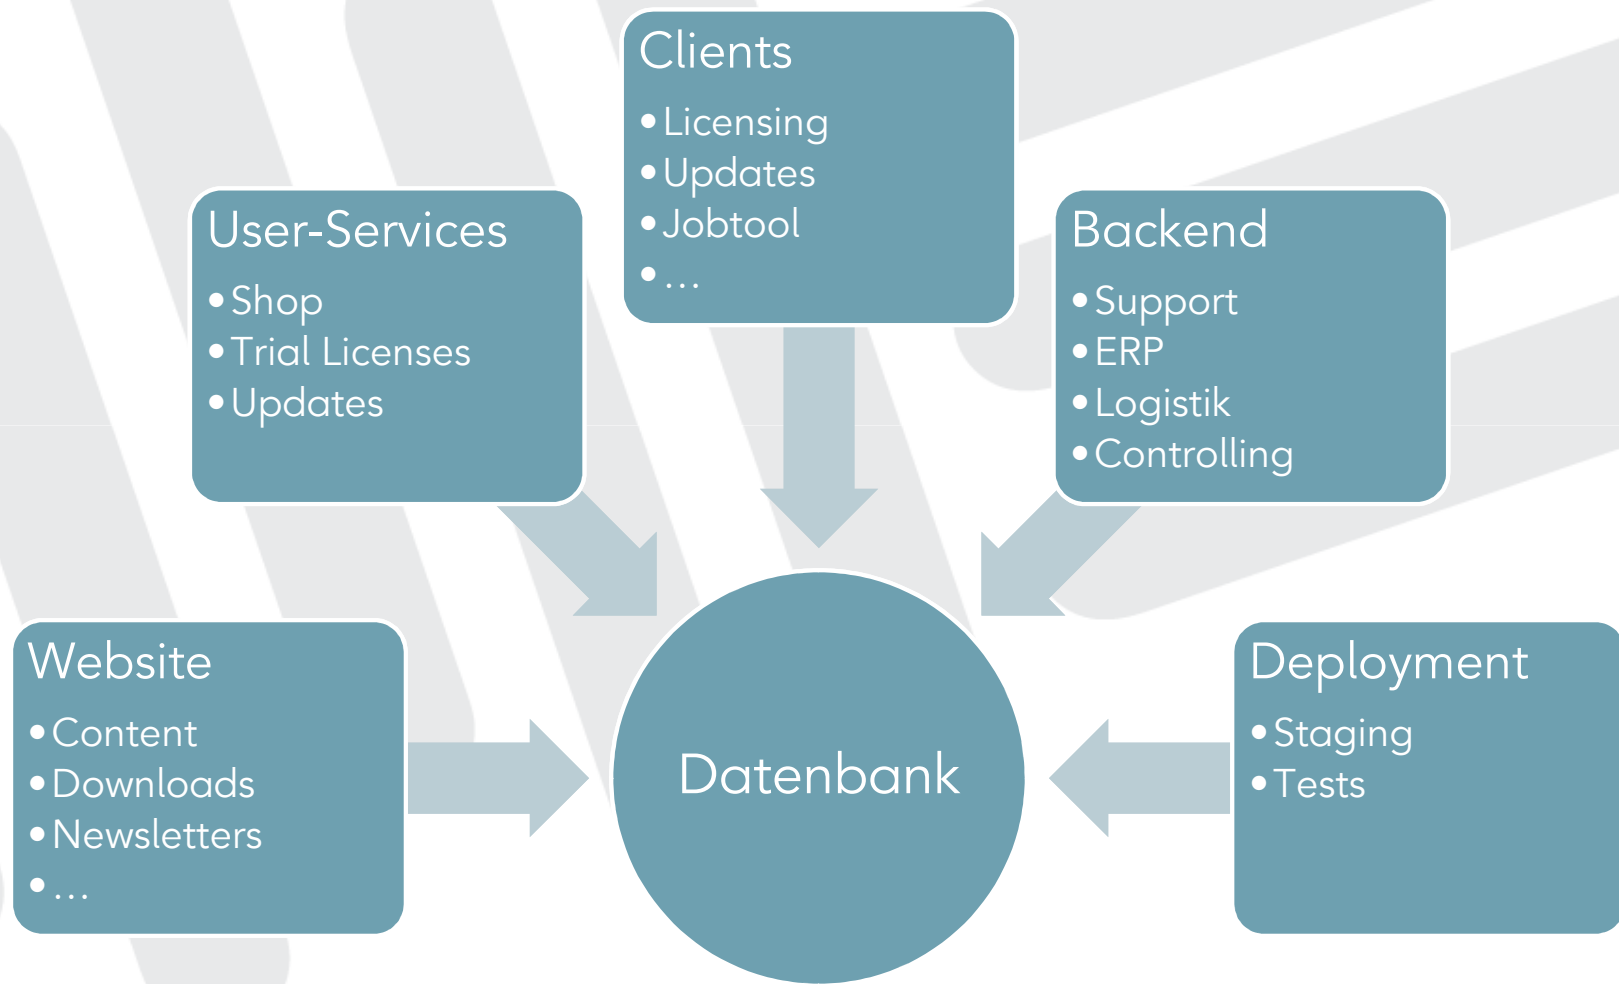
Clients
- Licensing
- Updates
- Jobtool
- ...

User-Services
- Shop
- Trial Licenses
- Updates

Backend
- Support
- ERP
- Logistik
- Controlling

Website
- Content
- Downloads
- Newsletters
- ...

Datenbank

Deployment
- Staging
- Tests